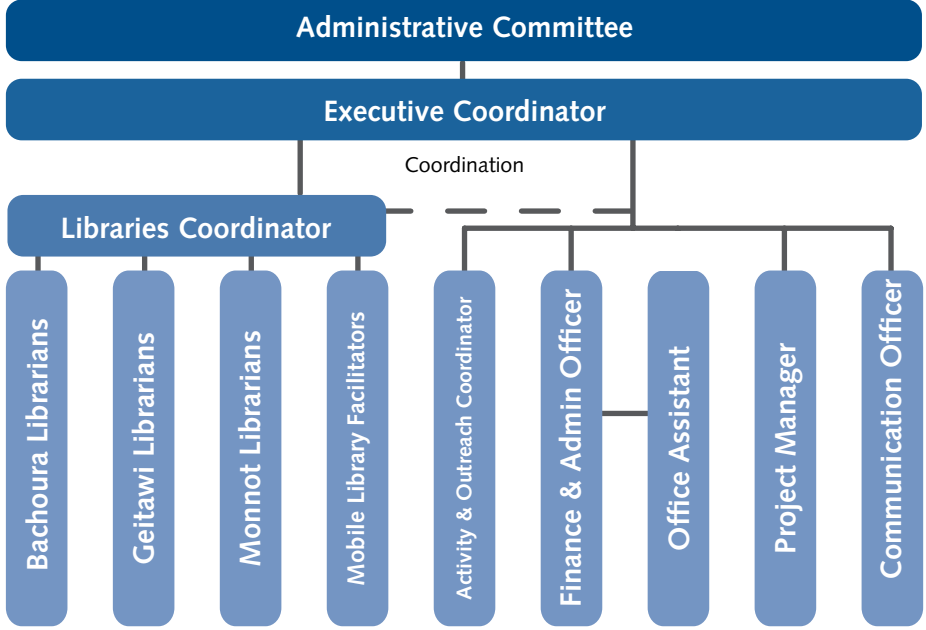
Administrative Committee

Executive Coordinator

Coordination

Libraries Coordinator

Bachoura Librarians

Geitawi Librarians

Monnot Librarians

Mobile Library Facilitators

Activity & Outreach Coordinator

Finance & Admin Officer

Office Assistant

Project Manager

Communication Officer